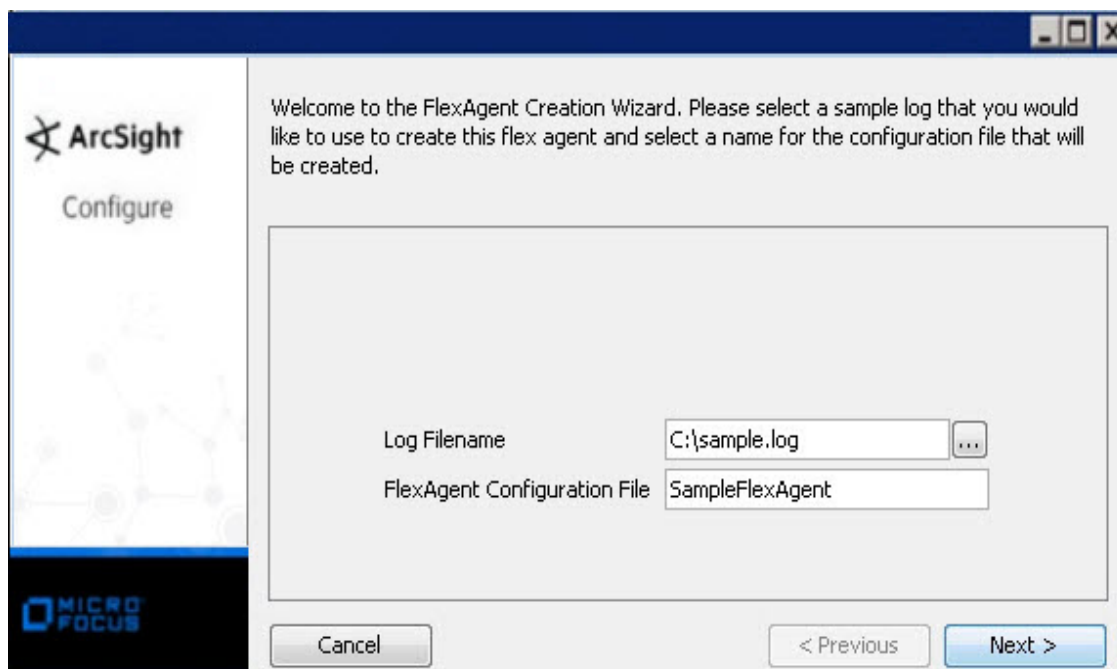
ArcSight

Configure

Welcome to the FlexAgent Creation Wizard. Please select a sample log that you would like to use to create this flex agent and select a name for the configuration file that will be created.

Log Filename C:\sample.log ...

FlexAgent Configuration File SampleFlexAgent

MICRO FOCUS

Cancel

< Previous

Next >